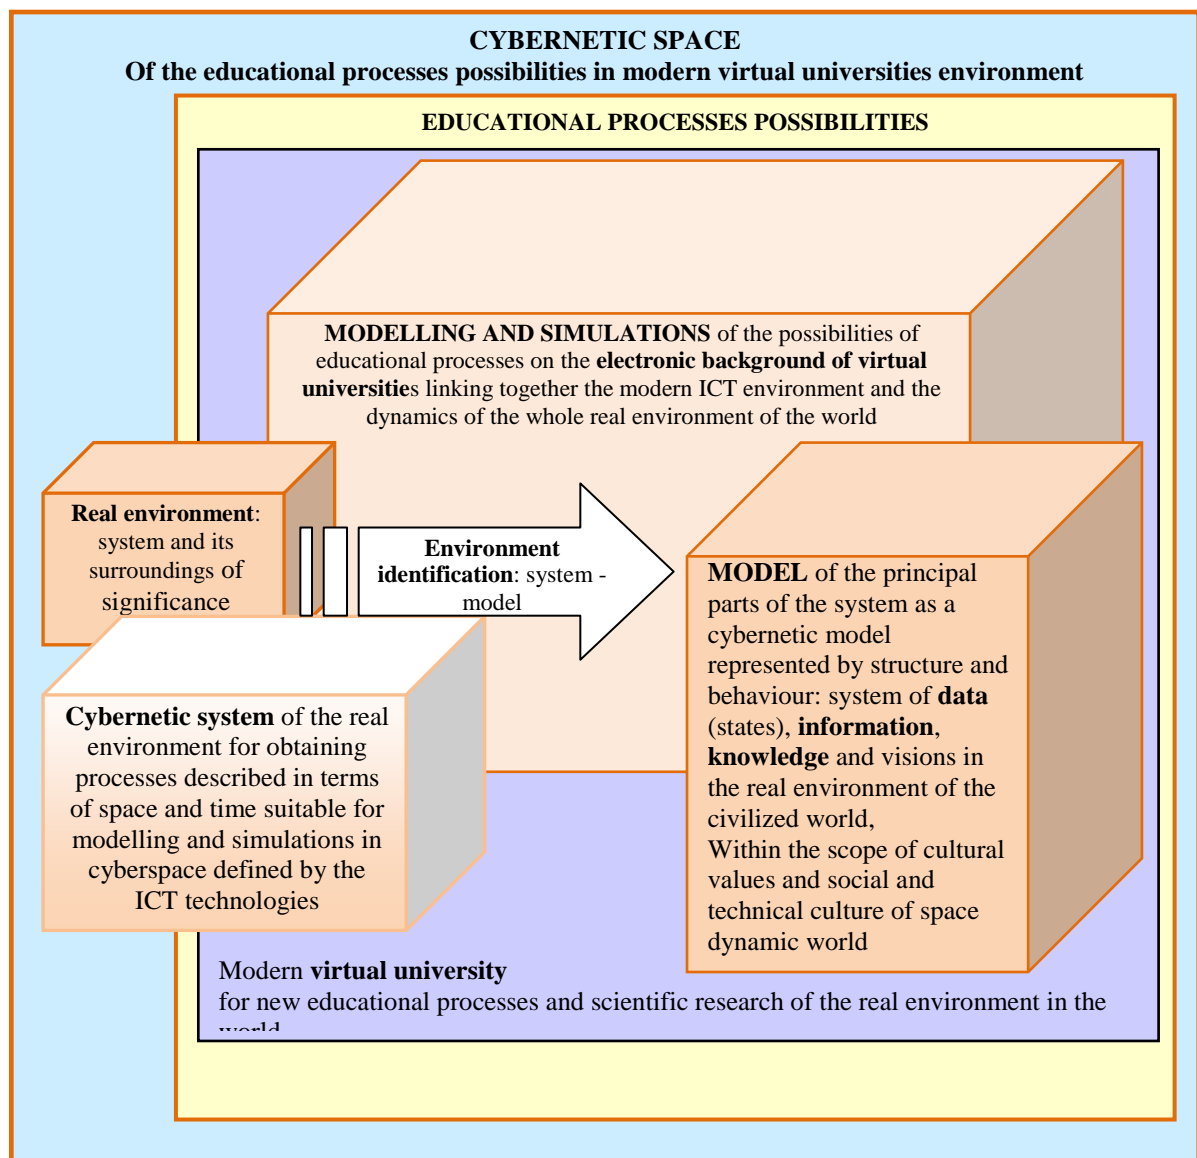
CYBERNETIC SPACE
Of the educational processes possibilities in modern virtual universities environment

EDUCATIONAL PROCESSES POSSIBILITIES

MODELLING AND SIMULATIONS of the possibilities of educational processes on the electronic background of virtual universities linking together the modern ICT environment and the dynamics of the whole real environment of the world

Real environment: system and its surroundings of significance

Environment identification: system - model

MODEL of the principal parts of the system as a cybernetic model represented by structure and behaviour: system of data (states), information, knowledge and visions in the real environment of the civilized world,
Within the scope of cultural values and social and technical culture of space dynamic world

Cybernetic system of the real environment for obtaining processes described in terms of space and time suitable for modelling and simulations in cyberspace defined by the ICT technologies

Modern virtual university
for new educational processes and scientific research of the real environment in the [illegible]